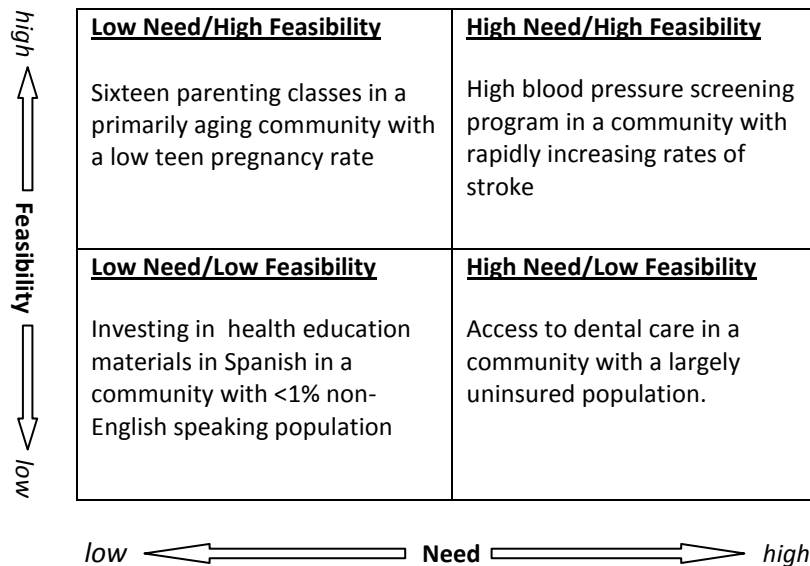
high Feasibility low

| Low Need/High Feasibility | High Need/High Feasibility |
|---|---|
| Sixteen parenting classes in a primarily aging community with a low teen pregnancy rate | High blood pressure screening program in a community with rapidly increasing rates of stroke |
| **Low Need/Low Feasibility** | **High Need/Low Feasibility** |
| Investing in health education materials in Spanish in a community with <1% non-English speaking population | Access to dental care in a community with a largely uninsured population. |

low Need high